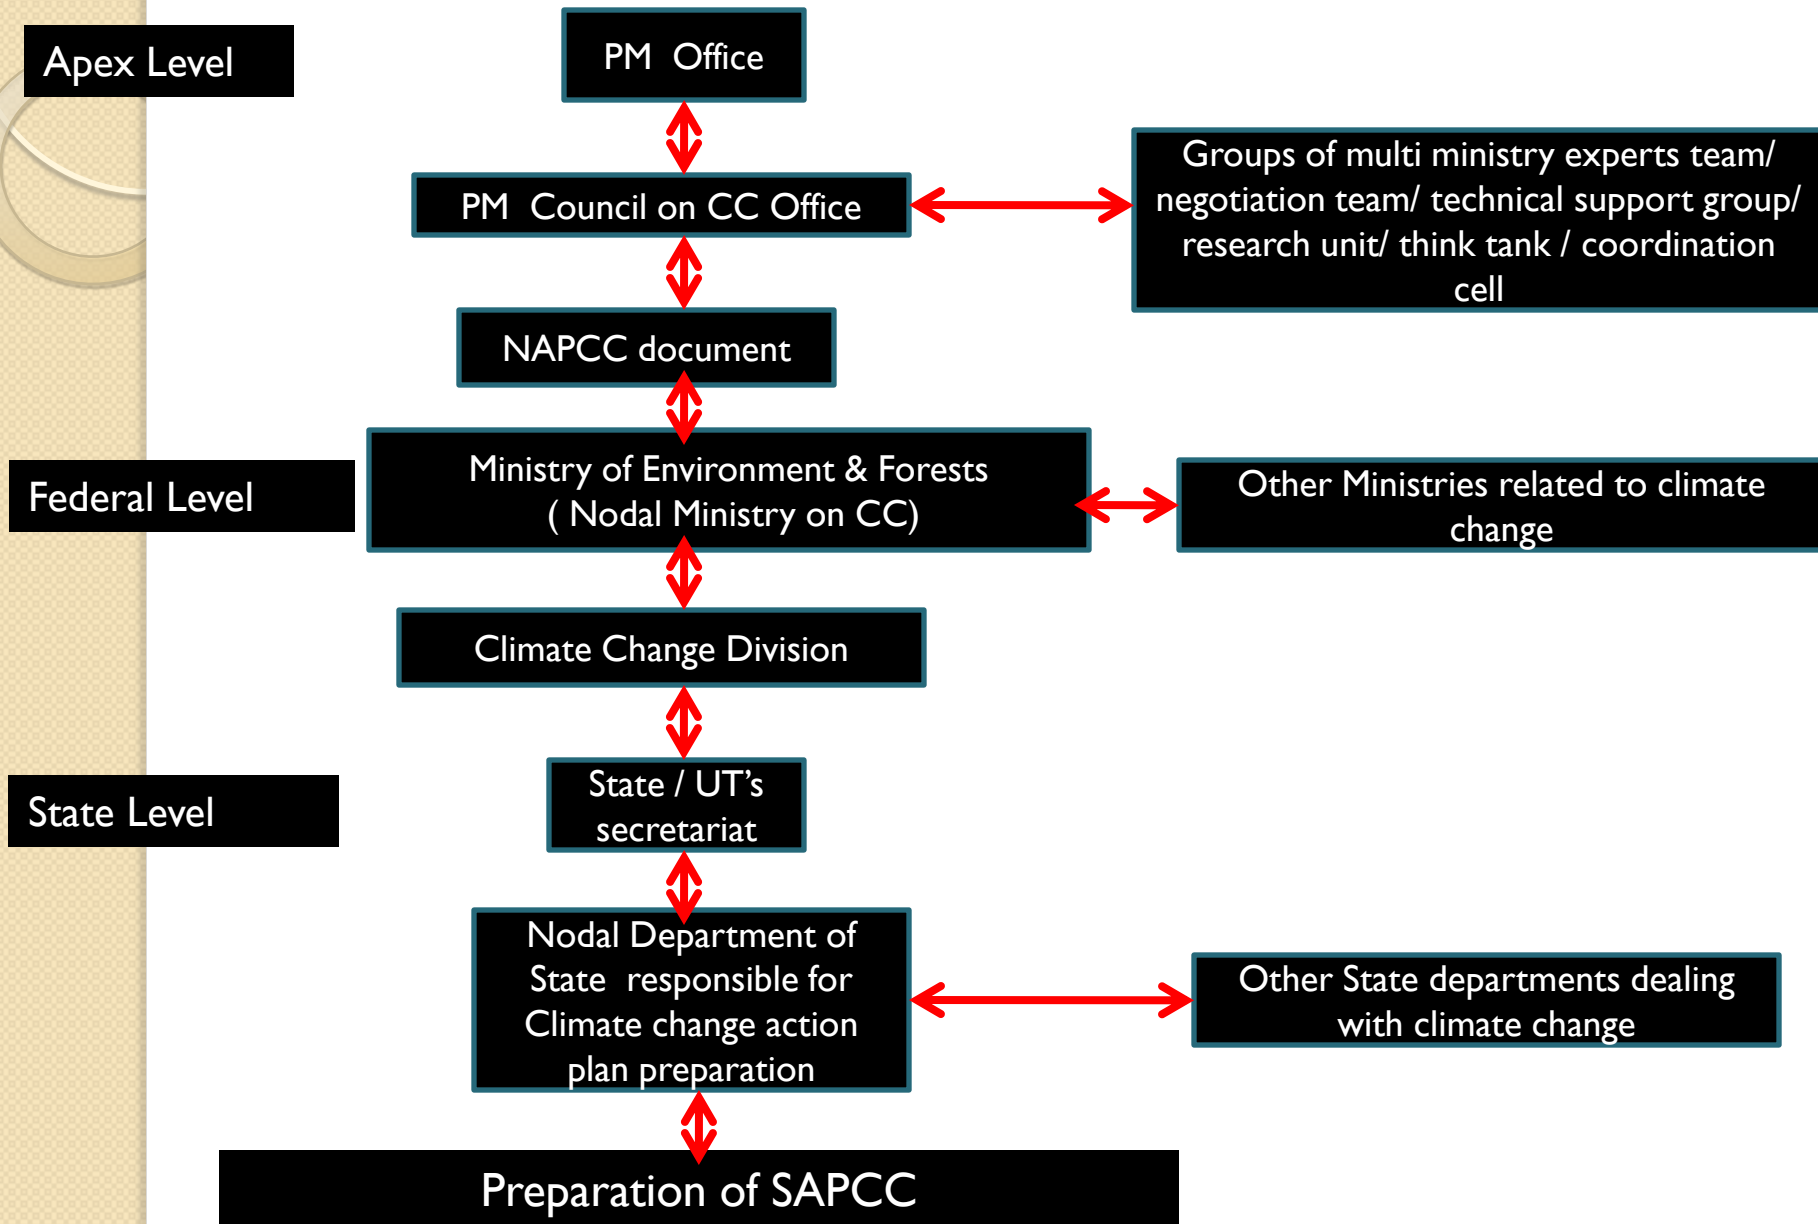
Apex Level

PM Office

PM Council on CC Office

Groups of multi ministry experts team/ negotiation team/ technical support group/ research unit/ think tank / coordination cell

NAPCC document

Federal Level

Ministry of Environment & Forests ( Nodal Ministry on CC)

Other Ministries related to climate change

Climate Change Division

State Level

State / UT's secretariat

Nodal Department of State responsible for Climate change action plan preparation

Other State departments dealing with climate change

Preparation of SAPCC